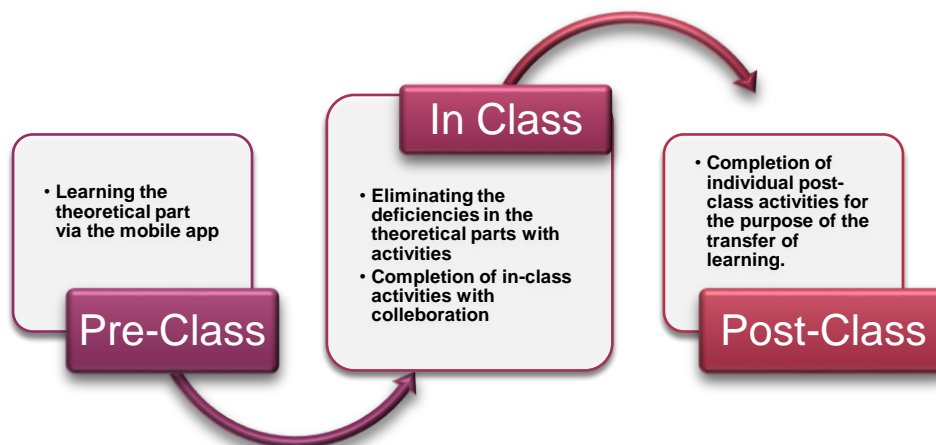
• Learning the theoretical part via the mobile app

Pre-Class

In Class

• Eliminating the deficiencies in the theoretical parts with activities
• Completion of in-class activities with colleboration

• Completion of individual post-class activities for the purpose of the transfer of learning.

Post-Class